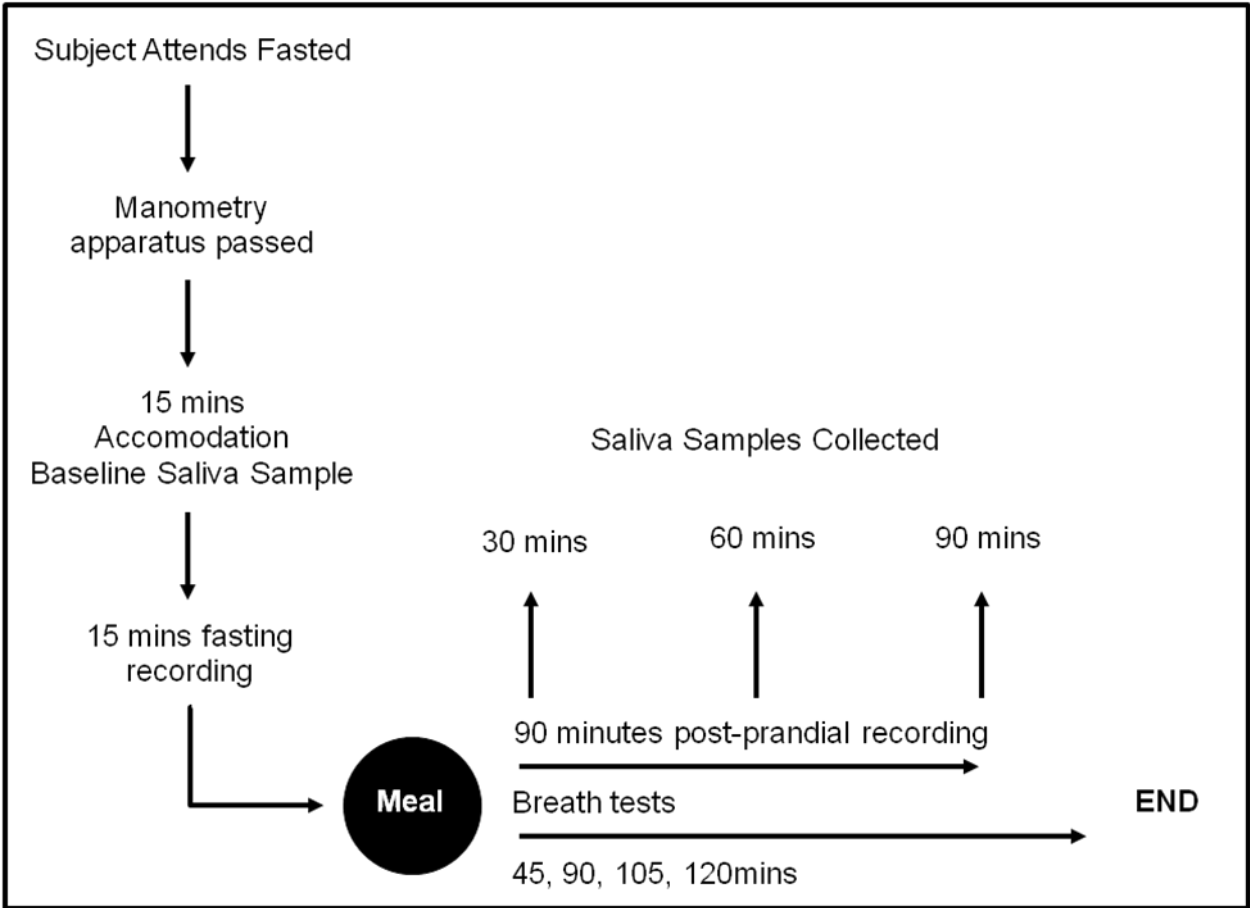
Subject Attends Fasted

Manometry apparatus passed

15 mins
Accomodation
Baseline Saliva Sample

15 mins fasting recording

Saliva Samples Collected

30 mins

60 mins

90 mins

90 minutes post-prandial recording

Meal

Breath tests

END

45, 90, 105, 120mins